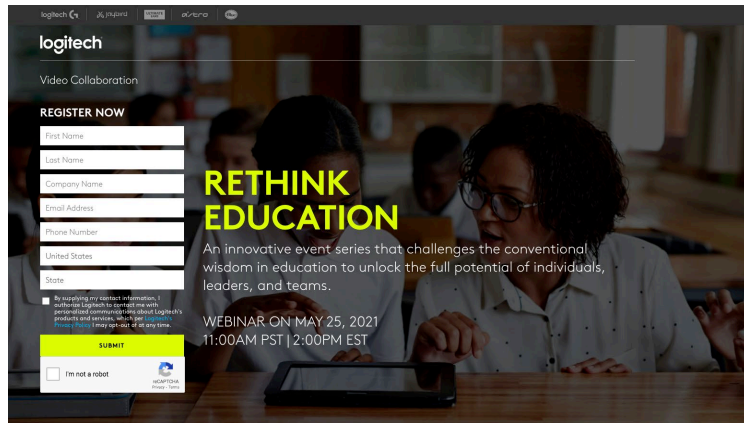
logitech G jaybird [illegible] astro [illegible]

logitech

Video Collaboration

REGISTER NOW

First Name

Last Name

Company Name

Email Address

Phone Number

United States

State

By supplying my contact information, I authorize Logitech to contact me with personalized communications about Logitech's products and services, which per Logitech's Privacy Policy I may opt-out at at any time.

SUBMIT

I'm not a robot

reCAPTCHA
Privacy - Terms

RETHINK EDUCATION

An innovative event series that challenges the conventional wisdom in education to unlock the full potential of individuals, leaders, and teams.

WEBINAR ON MAY 25, 2021
11:00AM PST | 2:00PM EST